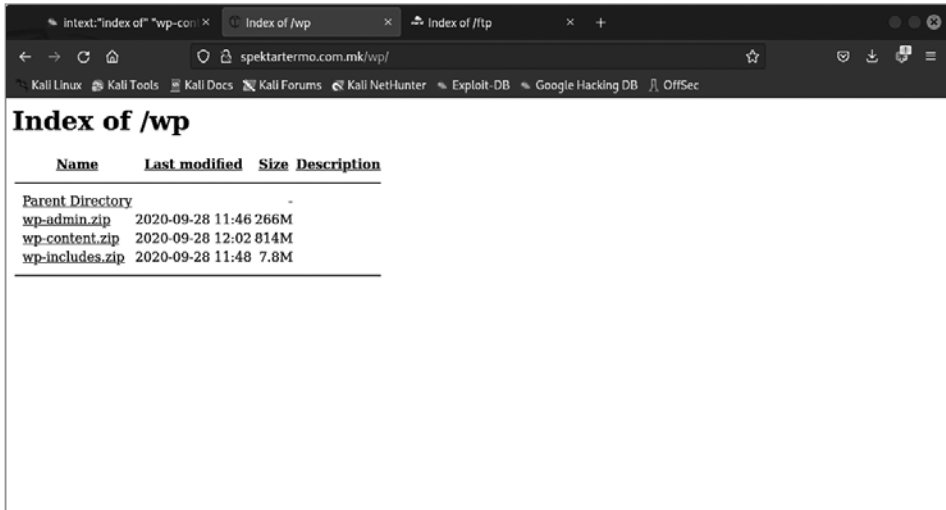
intext:"index of" "wp-con ×
Index of /wp ×
Index of /ftp ×
+

spektartermo.com.mk/wp/

Kali Linux Kali Tools Kali Docs Kali Forums Kali NetHunter Exploit-DB Google Hacking DB OffSec

Index of /wp

| Name | Last modified | Size | Description |
|---|---|---|---|
| Parent Directory | | - | |
| wp-admin.zip | 2020-09-28 11:46 | 266M | |
| wp-content.zip | 2020-09-28 12:02 | 814M | |
| wp-includes.zip | 2020-09-28 11:48 | 7.8M | |